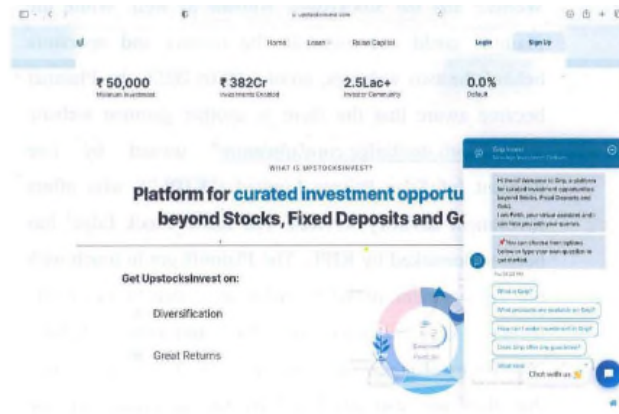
Home Learn Raise Capital Login Sign Up

₹50,000
Minimum Investment

₹382Cr
Investments Enabled

2.5Lac+
Investor Community

0.0%
Default

WHAT IS UPSTOCKSINVEST?

Platform for curated investment opportu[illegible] beyond Stocks, Fixed Deposits and G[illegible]

Get UpstocksInvest on:

Diversification

Great Returns

Grip Invest

Hi there! Welcome to Grip, a platform for curated investment opportunities beyond Stocks, Fixed Deposits and Gold.

I am Faith, your virtual assistant and I can help you with your queries.

You can choose from options below or type your own question in your chatbot.

What is Grip?

What products are available on Grip?

How can I make investments in Grip?

Does Grip offer any guarantees?

What are

Chat with us

Diversified Portfolio